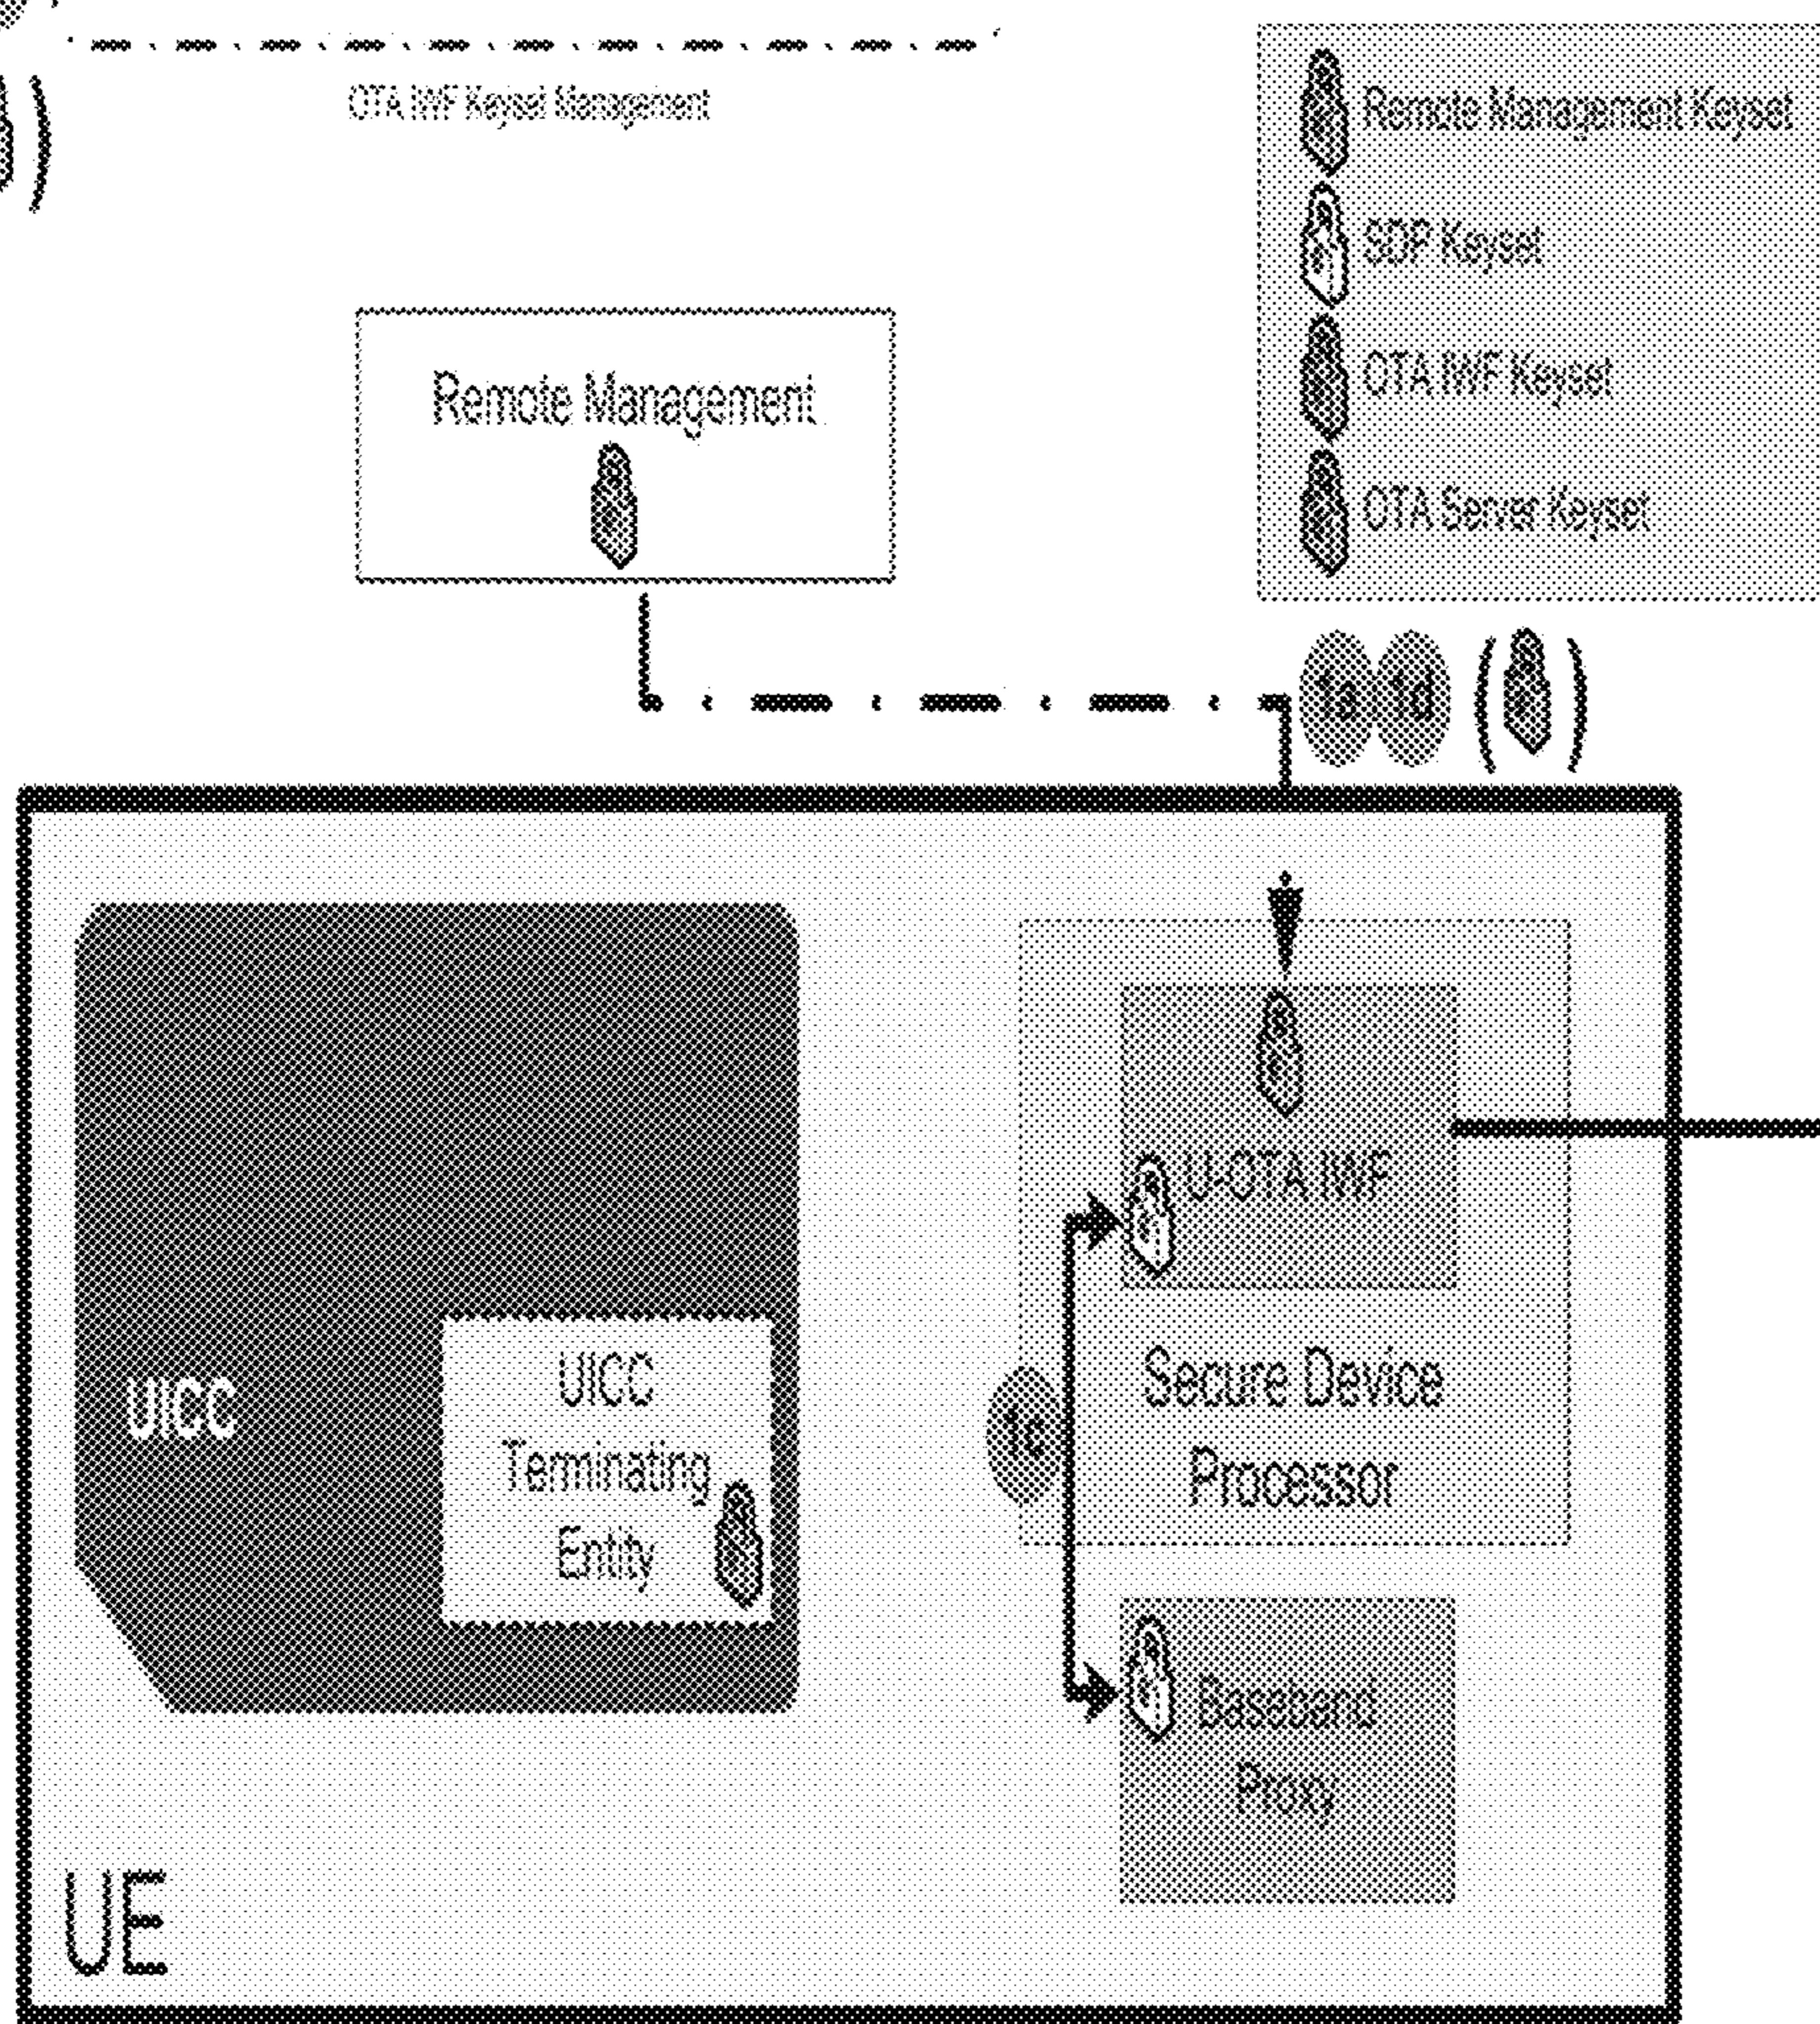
OTA IWF Keyset Management

Remote Management Keyset
SDP Keyset
OTA IWF Keyset
OTA Server Keyset

Remote Management

1a 1d

UICC

UICC Terminating Entity

U-OTA IWF

1c

Secure Device Processor

Baseband Proxy

UE